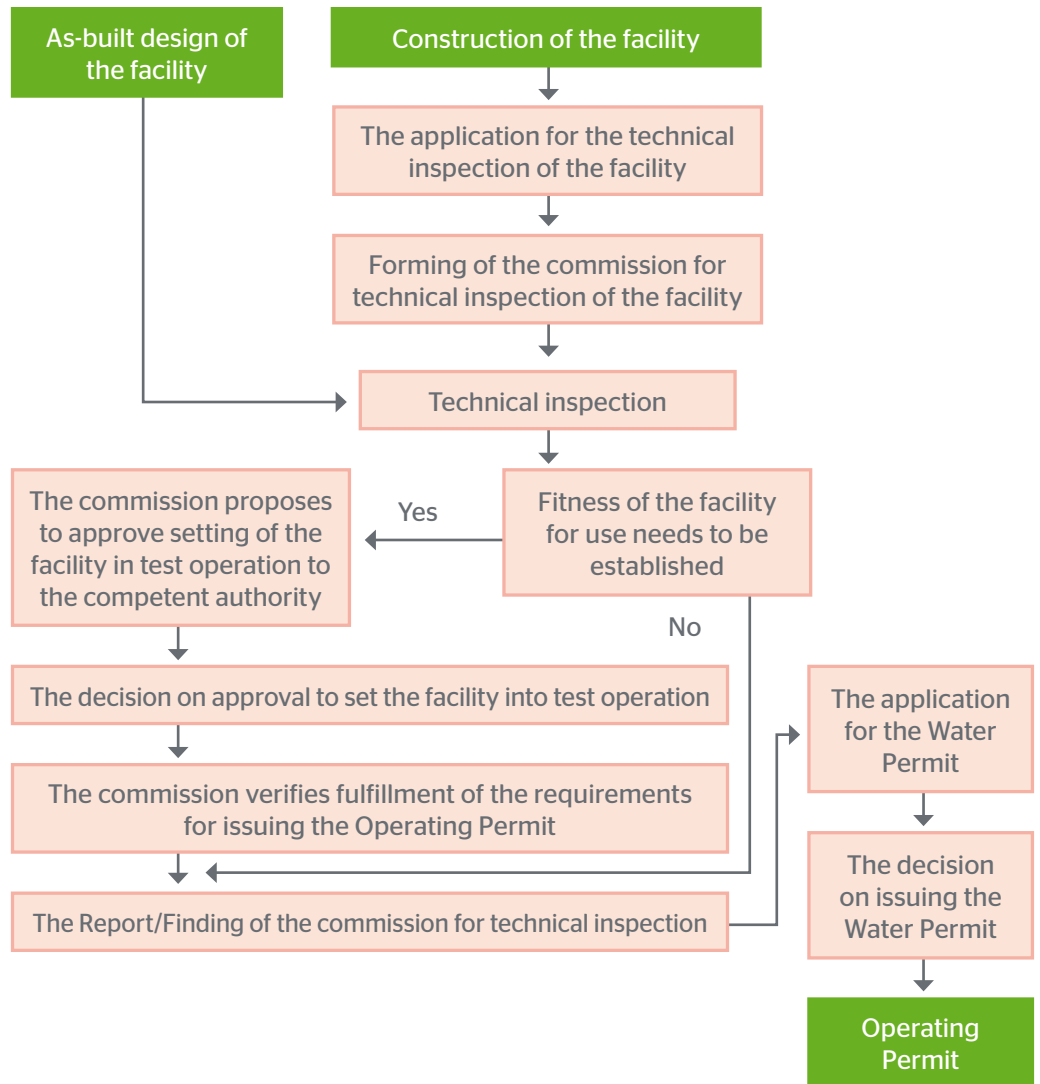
As-built design of the facility

Construction of the facility

The application for the technical inspection of the facility

Forming of the commission for technical inspection of the facility

Technical inspection

Fitness of the facility for use needs to be established

Yes

The commission proposes to approve setting of the facility in test operation to the competent authority

No

The decision on approval to set the facility into test operation

The commission verifies fulfillment of the requirements for issuing the Operating Permit

The Report/Finding of the commission for technical inspection

The application for the Water Permit

The decision on issuing the Water Permit

Operating Permit